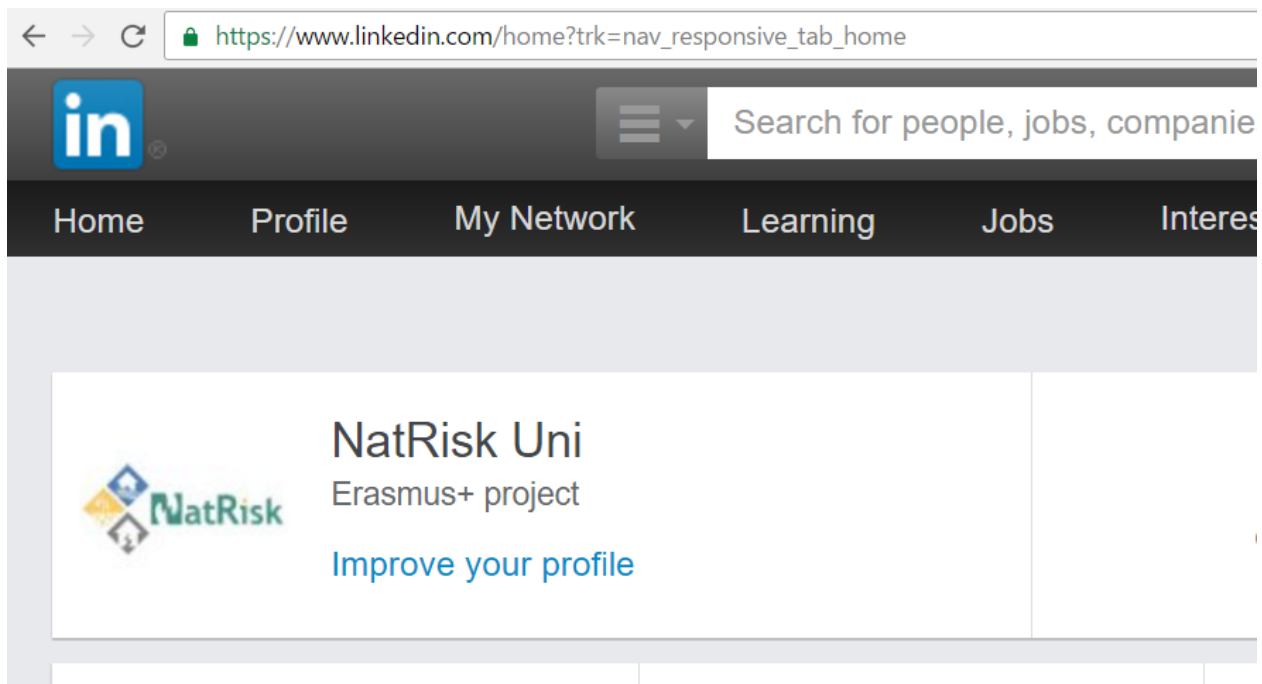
https://www.linkedin.com/home?trk=nav_responsive_tab_home

in

Search for people, jobs, companie

Home Profile My Network Learning Jobs Interes

NatRisk

NatRisk Uni
Erasmus+ project

Improve your profile